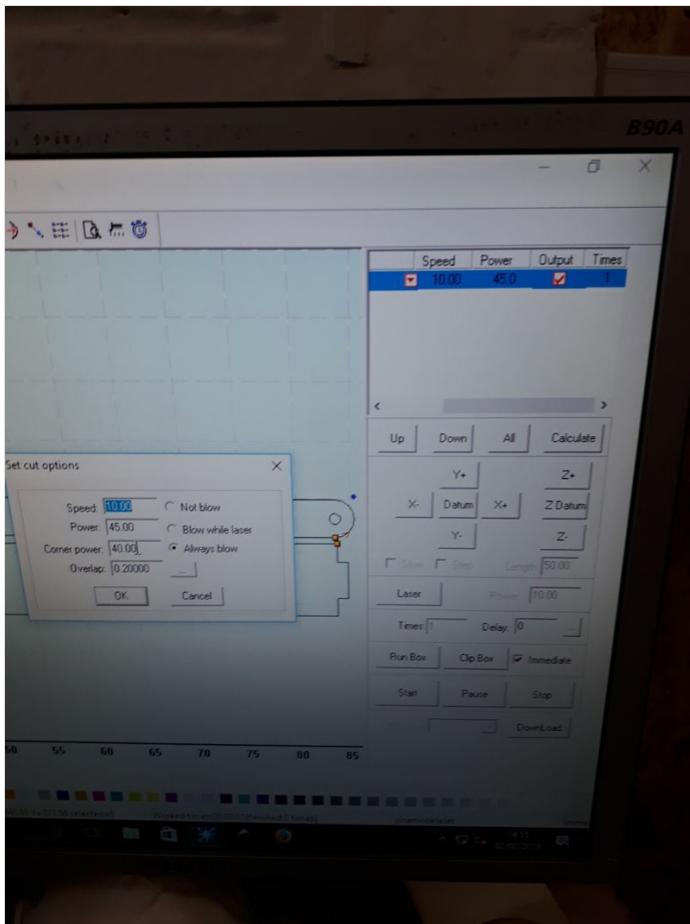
B90A

| Speed | Power | Output | Times |
|---|---|---|---|
| 10.00 | 45.0 | | 1 |

Up Down All Calculate

Y+ Z+
X- Datum X+ Z Datum
Y- Z-

Slow Step Length 50.00

Laser Power 10.00

Times 1 Delay 0 ...

Run Box Clip Box Immediate

Start Pause Stop

DownLoad

Set cut options

Speed: 10.00
Power: 45.00
Corner power: 40.00
Overlap: 0.20000

Not blow
Blow while laser
Always blow

OK Cancel

50 55 60 65 70 75 80 85